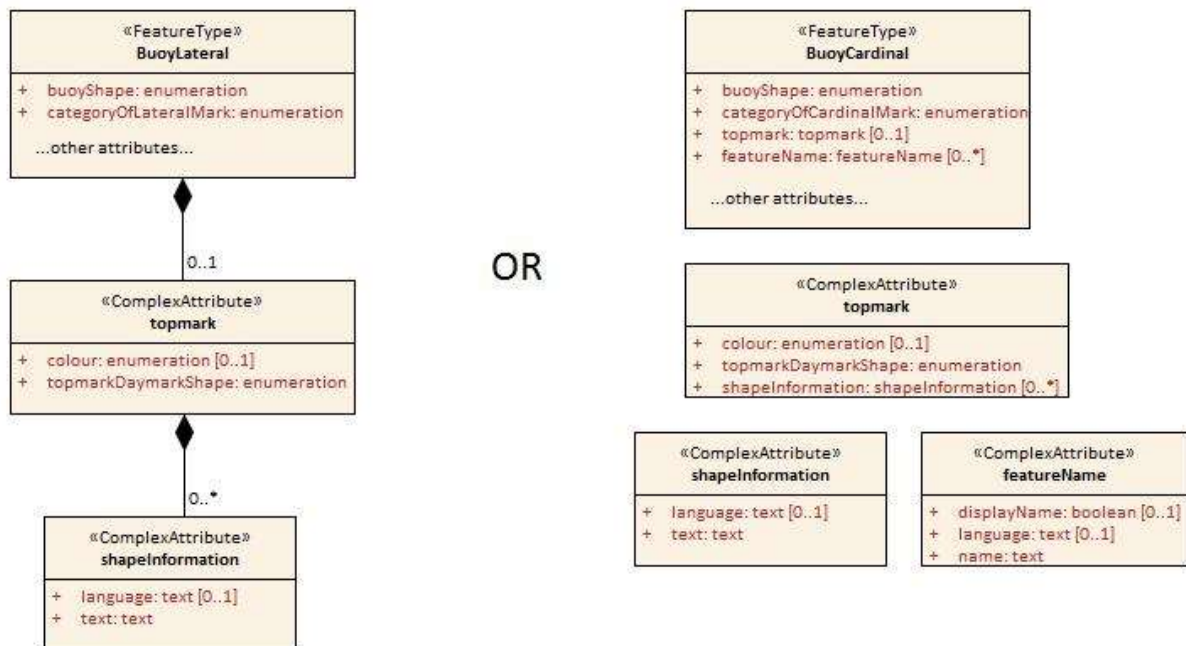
«FeatureType»
BuoyLateral

+ buoyShape: enumeration
+ categoryOfLateralMark: enumeration

...other attributes...

0..1

«ComplexAttribute»
topmark

+ colour: enumeration [0..1]
+ topmarkDaymarkShape: enumeration

0..*

«ComplexAttribute»
shapeInformation

+ language: text [0..1]
+ text: text

OR

«FeatureType»
BuoyCardinal

+ buoyShape: enumeration
+ categoryOfCardinalMark: enumeration
+ topmark: topmark [0..1]
+ featureName: featureName [0..*]

...other attributes...

«ComplexAttribute»
topmark

+ colour: enumeration [0..1]
+ topmarkDaymarkShape: enumeration
+ shapeInformation: shapeInformation [0..*]

«ComplexAttribute»
shapeInformation

+ language: text [0..1]
+ text: text

«ComplexAttribute»
featureName

+ displayName: boolean [0..1]
+ language: text [0..1]
+ name: text